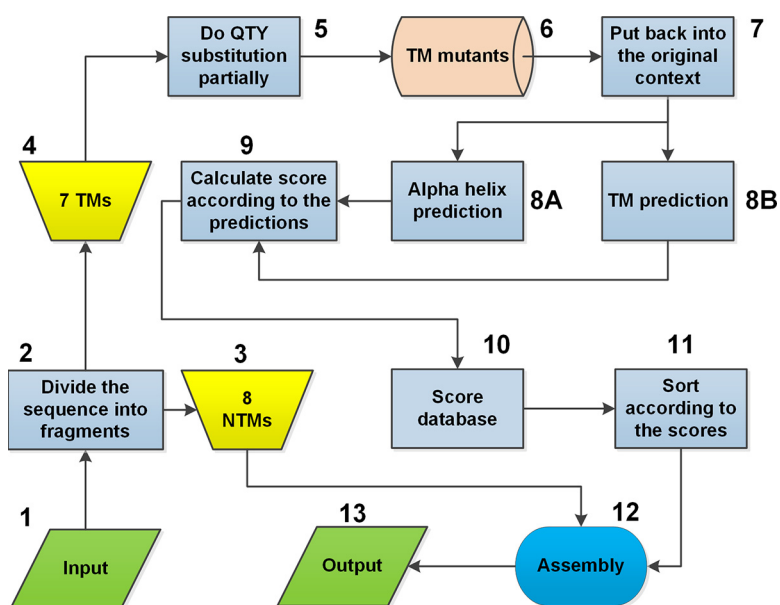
Do QTY substitution partially
5

TM mutants
6

Put back into the original context
7

4
7 TMs

9
Calculate score according to the predictions

Alpha helix prediction
8A

TM prediction
8B

2
Divide the sequence into fragments

3
8 NTMs

10
Score database

11
Sort according to the scores

1
Input

13
Output

12
Assembly